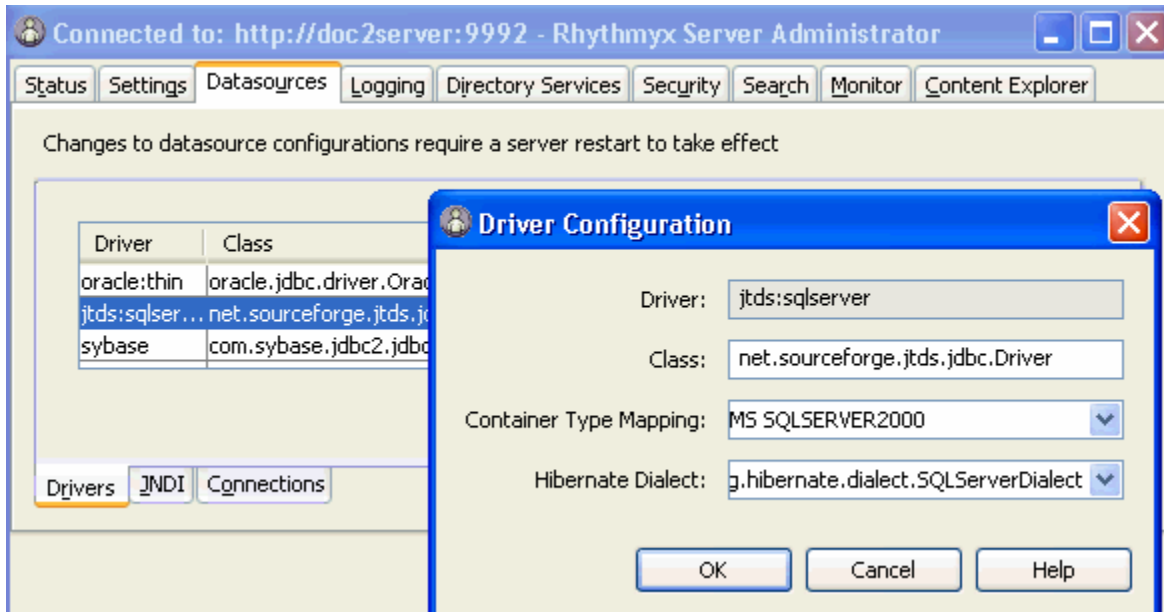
Connected to: http://doc2server:9992 - Rhythmyx Server Administrator

Status | Settings | Datasources | Logging | Directory Services | Security | Search | Monitor | Content Explorer

Changes to datasource configurations require a server restart to take effect

| Driver | Class |
|---|---|
| oracle:thin | oracle.jdbc.driver.Orac |
| jtds:sqlser… | net.sourceforge.jtds.jc |
| sybase | com.sybase.jdbc2.jdbc |

Drivers | JNDI | Connections

Driver Configuration

Driver: jtds:sqlserver

Class: net.sourceforge.jtds.jdbc.Driver

Container Type Mapping: MS SQLSERVER2000

Hibernate Dialect: g.hibernate.dialect.SQLServerDialect

OK | Cancel | Help